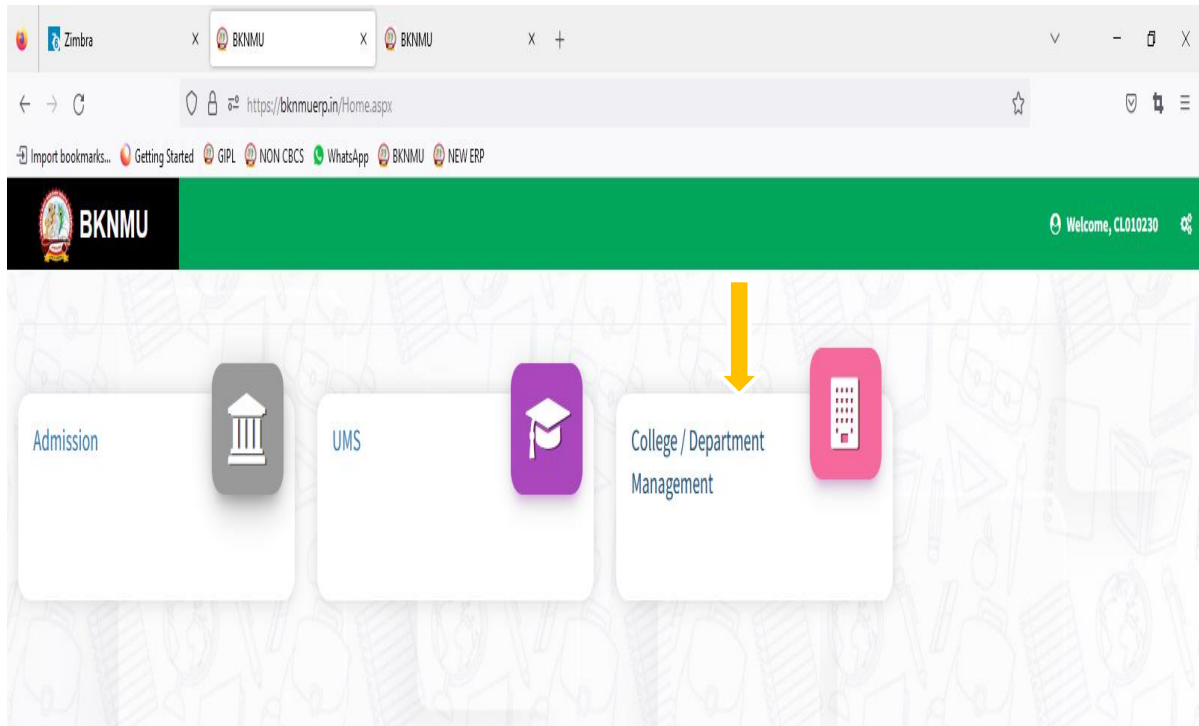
Zimbra X BKNMU X BKNMU X +

https://bknmuerp.in/Home.aspx

Import bookmarks... Getting Started GIPL NON CBCS WhatsApp BKNMU NEW ERP

BKNMU

Welcome, CL010230

Admission

UMS

College / Department Management